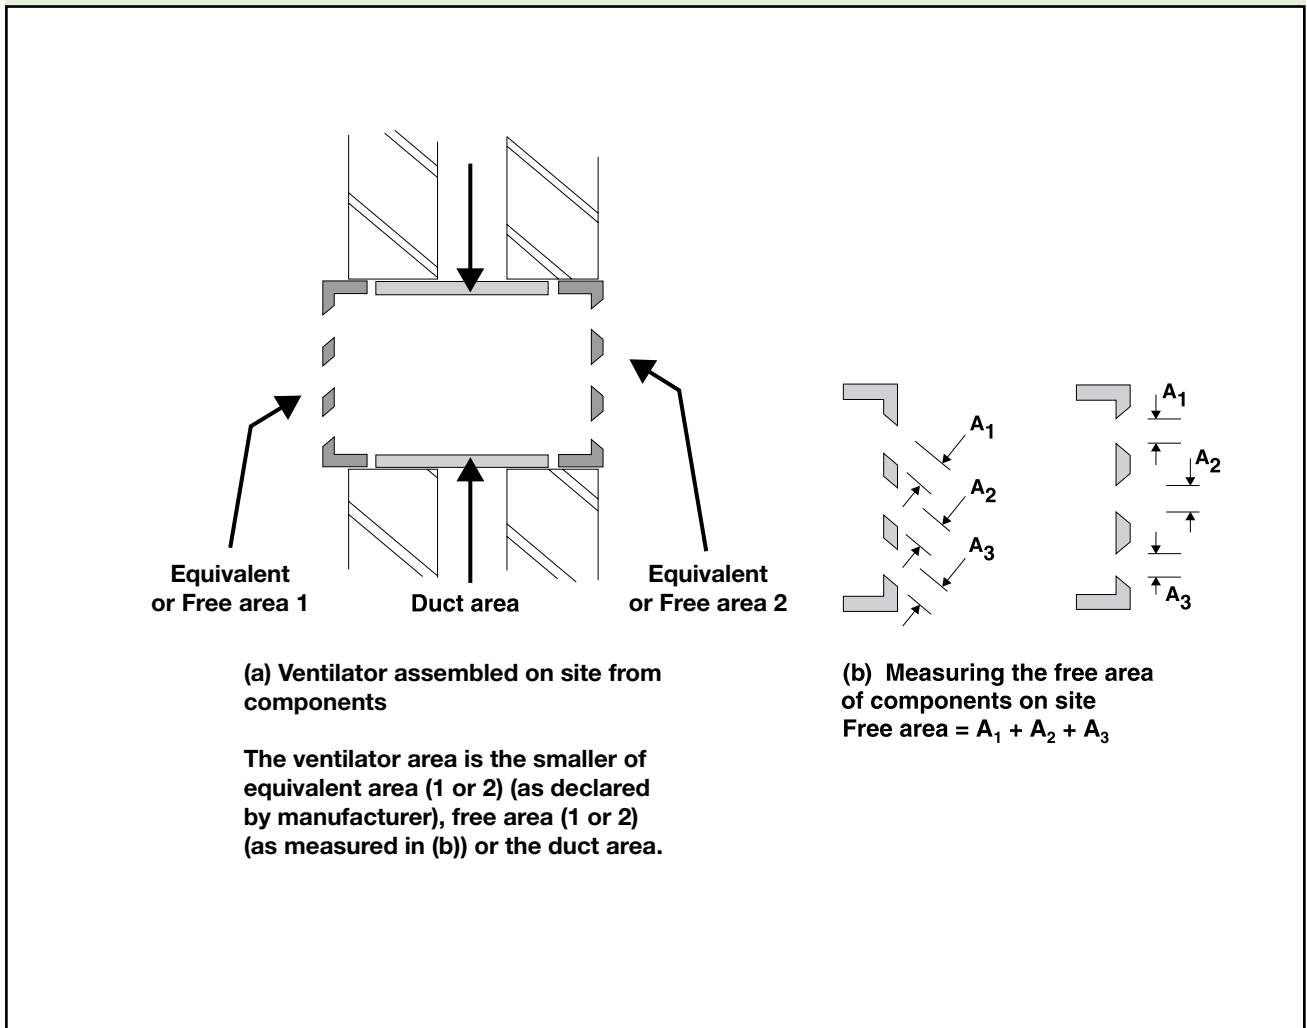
Equivalent or Free area 1

Duct area

Equivalent or Free area 2

$A_1$

$A_2$

$A_3$

$A_1$

$A_2$

$A_3$

(a) Ventilator assembled on site from components

The ventilator area is the smaller of equivalent area (1 or 2) (as declared by manufacturer), free area (1 or 2) (as measured in (b)) or the duct area.

(b) Measuring the free area of components on site
Free area = $A_1 + A_2 + A_3$